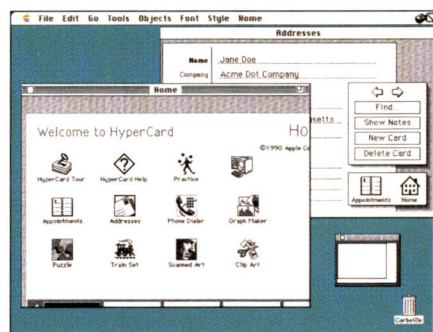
File Edit Go Tools Objects Font Style Home

Addresses

Name Jane Doe

Company Acme Dot Company

Home

Welcome to HyperCard

Ho

©1990 Apple C

HyperCard Tour

HyperCard Help

Practice

Appointments

Addresses

Phone Dialer

Graph Maker

Puzzle

Train Set

Scanned Art

Clip Art

usetts

Find

Show Notes

New Card

Delete Card

Appointments

Home

Corbeille